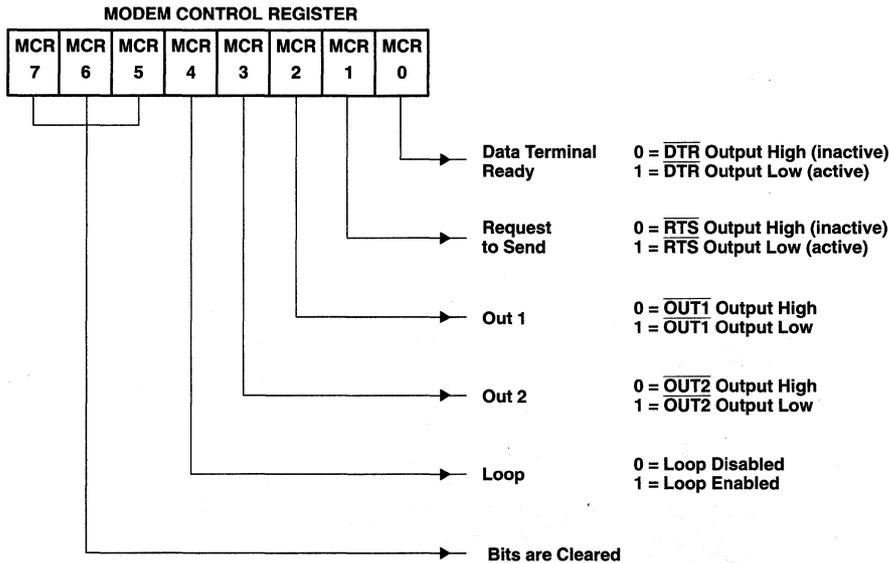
MODEM CONTROL REGISTER

| MCR 7 | MCR 6 | MCR 5 | MCR 4 | MCR 3 | MCR 2 | MCR 1 | MCR 0 |
|---|---|---|---|---|---|---|---|

Data Terminal Ready
0 = $\overline{DTR}$ Output High (inactive)
1 = $\overline{DTR}$ Output Low (active)

Request to Send
0 = $\overline{RTS}$ Output High (inactive)
1 = $\overline{RTS}$ Output Low (active)

Out 1
0 = $\overline{OUT1}$ Output High
1 = $\overline{OUT1}$ Output Low

Out 2
0 = $\overline{OUT2}$ Output High
1 = $\overline{OUT2}$ Output Low

Loop
0 = Loop Disabled
1 = Loop Enabled

Bits are Cleared